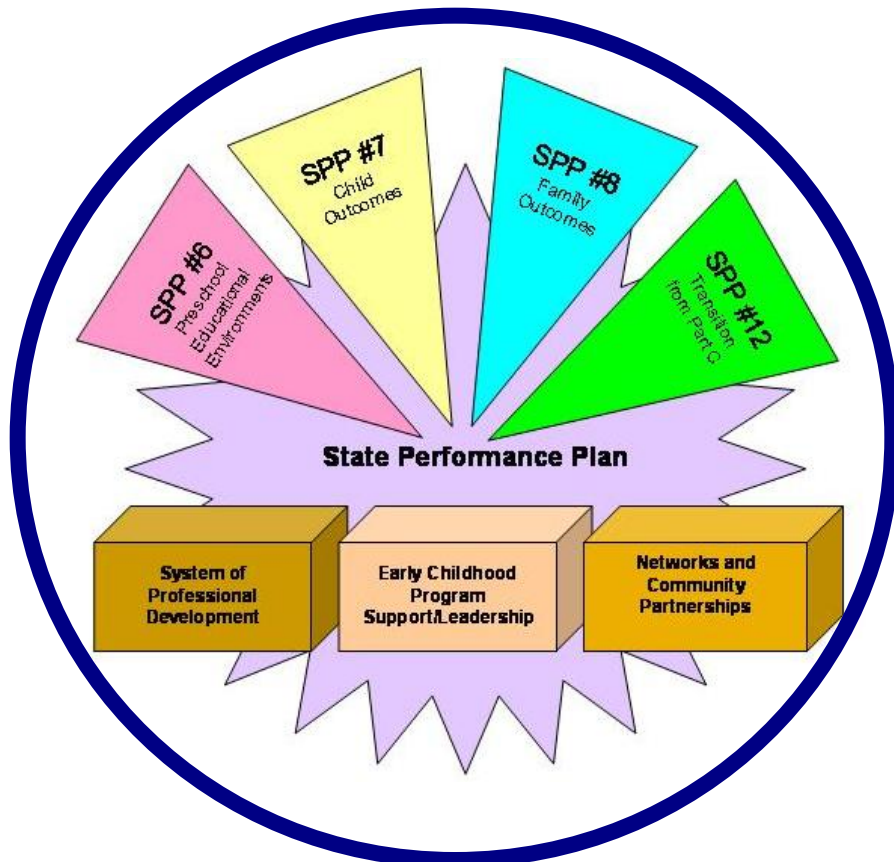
SPP #6
Preschool Educational Environments

SPP #7
Child Outcomes

SPP #8
Family Outcomes

SPP #12
Transition from Part C

State Performance Plan

System of Professional Development

Early Childhood Program Support/Leadership

Networks and Community Partnerships